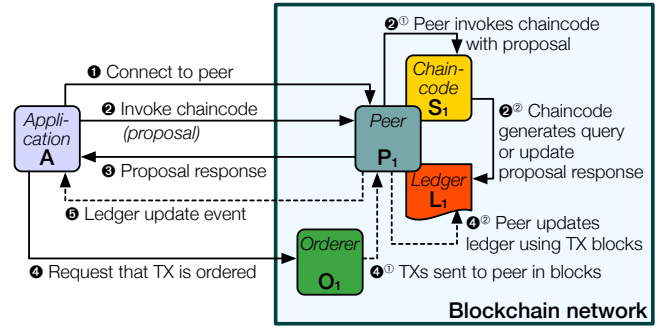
❷① Peer invokes chaincode with proposal

❶ Connect to peer

Chaincode
S₁

❷ Invoke chaincode
(proposal)

Application
A

Peer
P₁

❷② Chaincode generates query or update proposal response

❸ Proposal response

Ledger
L₁

❺ Ledger update event

❹② Peer updates ledger using TX blocks

Orderer
O₁

❹ Request that TX is ordered

❹① TXs sent to peer in blocks

Blockchain network